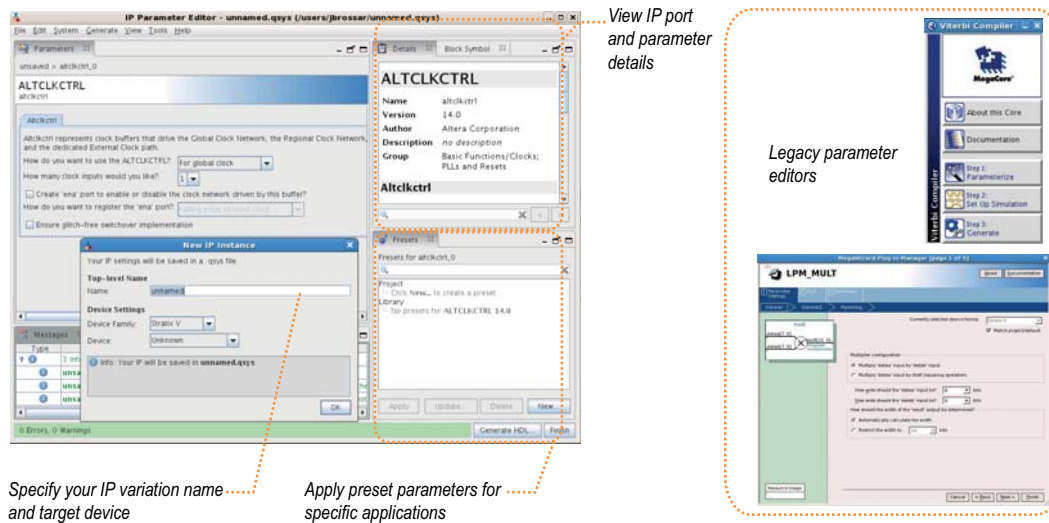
IP Parameter Editor - unnamed.qsys (/users/jbrossar/unnamed.qsys)

File Edit System Generate View Tools Help

Parameters

unsaved > altclkctrl_0

ALTCLKCTRL
altclkctrl

Altclkctrl

Altclkctrl represents clock buffers that drive the Global Clock Network, the Regional Clock Network, and the dedicated External Clock path.

How do you want to use the ALTCLKCTRL? For global clock

How many clock inputs would you like? 1

Create 'ena' port to enable or disable the clock network driven by this buffer?

How do you want to register the 'ena' port?

Ensure glitch-free switchover implementation

Details Block Symbol

ALTCLKCTRL

| Name | altclkctrl |
|---|---|
| Version | 14.0 |
| Author | Altera Corporation |
| Description | no description |
| Group | Basic Functions/Clocks; PLLs and Resets |

Altclkctrl

Presets

Presets for altclkctrl_0

Project
Click New... to create a preset.
Library
No presets for ALTCLKCTRL 14.0

Apply Update Delete New...

New IP Instance

Your IP settings will be saved in a .qsys file.

Top-level Name
Name: unnamed

Device Settings
Device Family: Stratix V
Device: Unknown

Info: Your IP will be saved in unnamed.qsys

OK

Messages

Type

1 Info

unsa
unsa
unsa

0 Errors, 0 Warnings

Generate HDL... Finish

View IP port and parameter details

Legacy parameter editors

Viterbi Compiler

MegaCore

About this Core

Documentation

Step 1: Parameterize

Step 2: Set Up Simulation

Step 3: Generate

Viterbi Compiler

LPM_MULT

Specify your IP variation name and target device

Apply preset parameters for specific applications